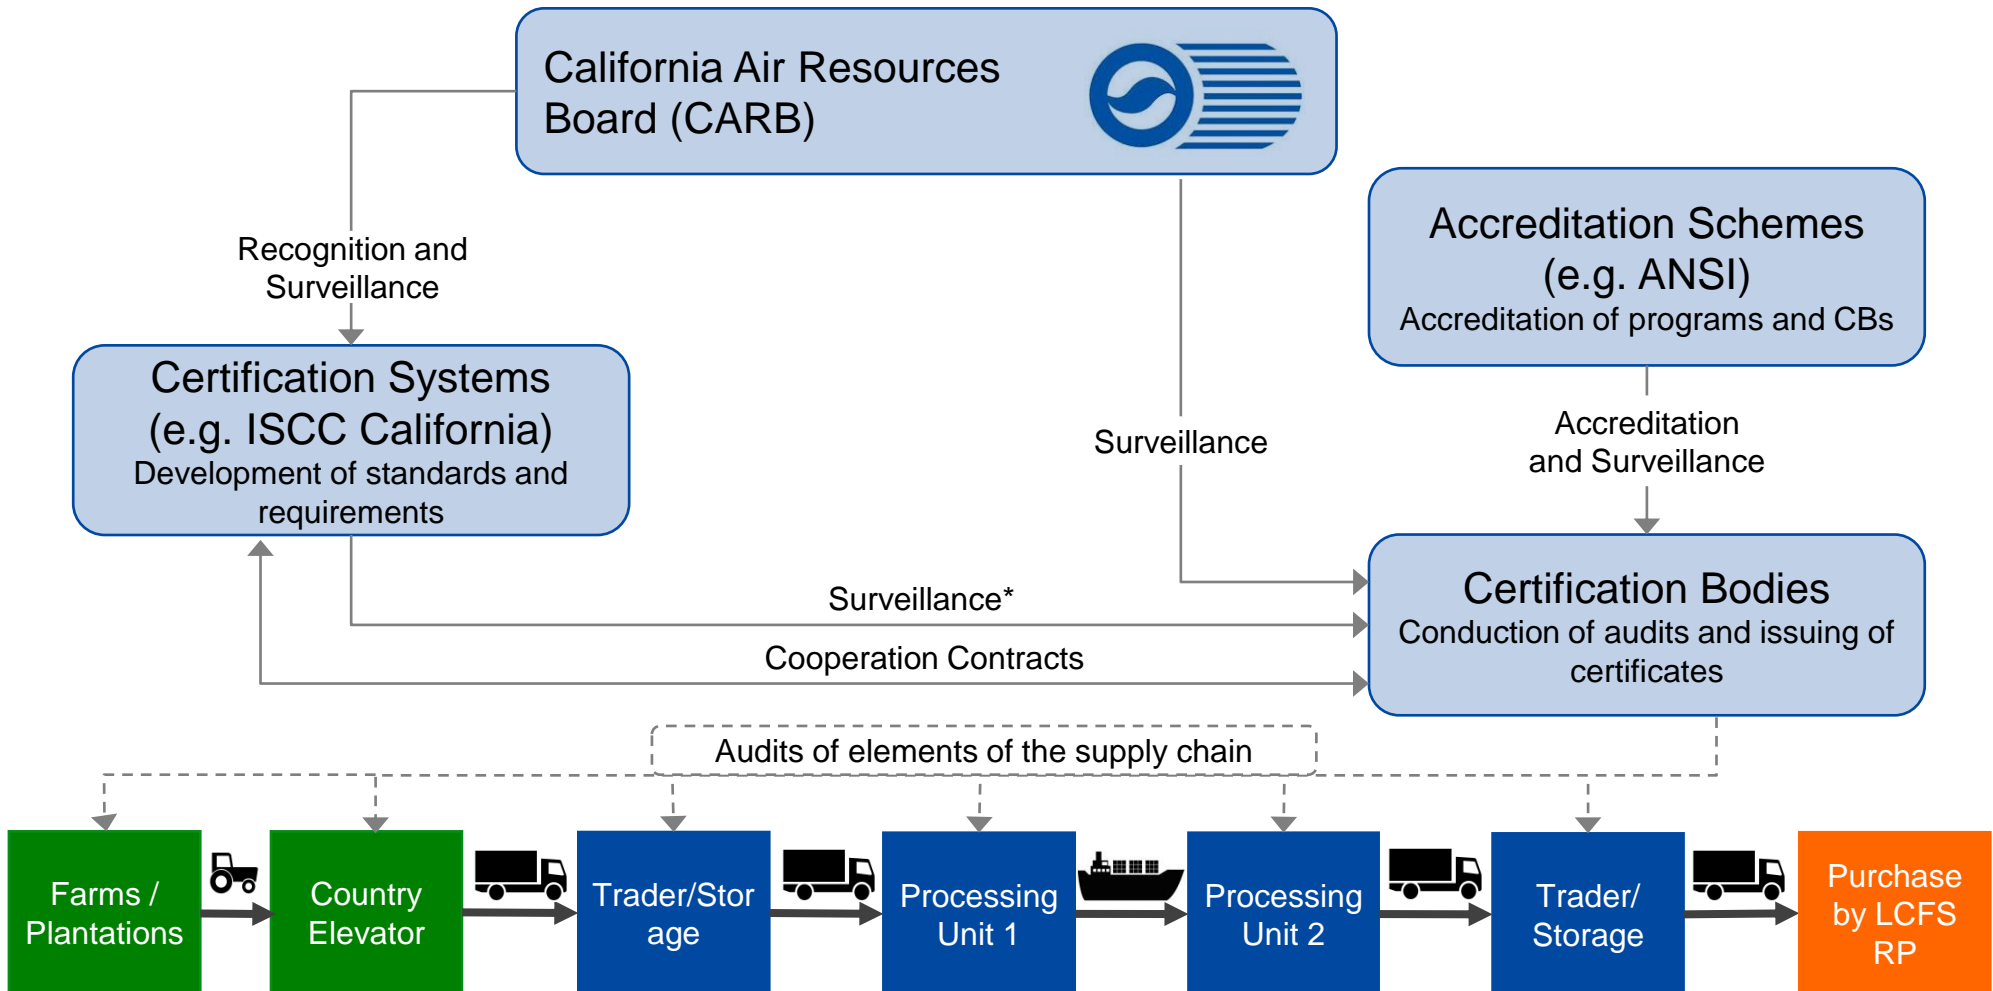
California Air Resources Board (CARB)

Recognition and Surveillance

Accreditation Schemes (e.g. ANSI)
Accreditation of programs and CBs

Certification Systems (e.g. ISCC California)
Development of standards and requirements

Surveillance

Accreditation and Surveillance

Certification Bodies
Conduction of audits and issuing of certificates

Surveillance*

Cooperation Contracts

Audits of elements of the supply chain

Farms / Plantations

Country Elevator

Trader/Storage

Processing Unit 1

Processing Unit 2

Trader/ Storage

Purchase by LCFS RP